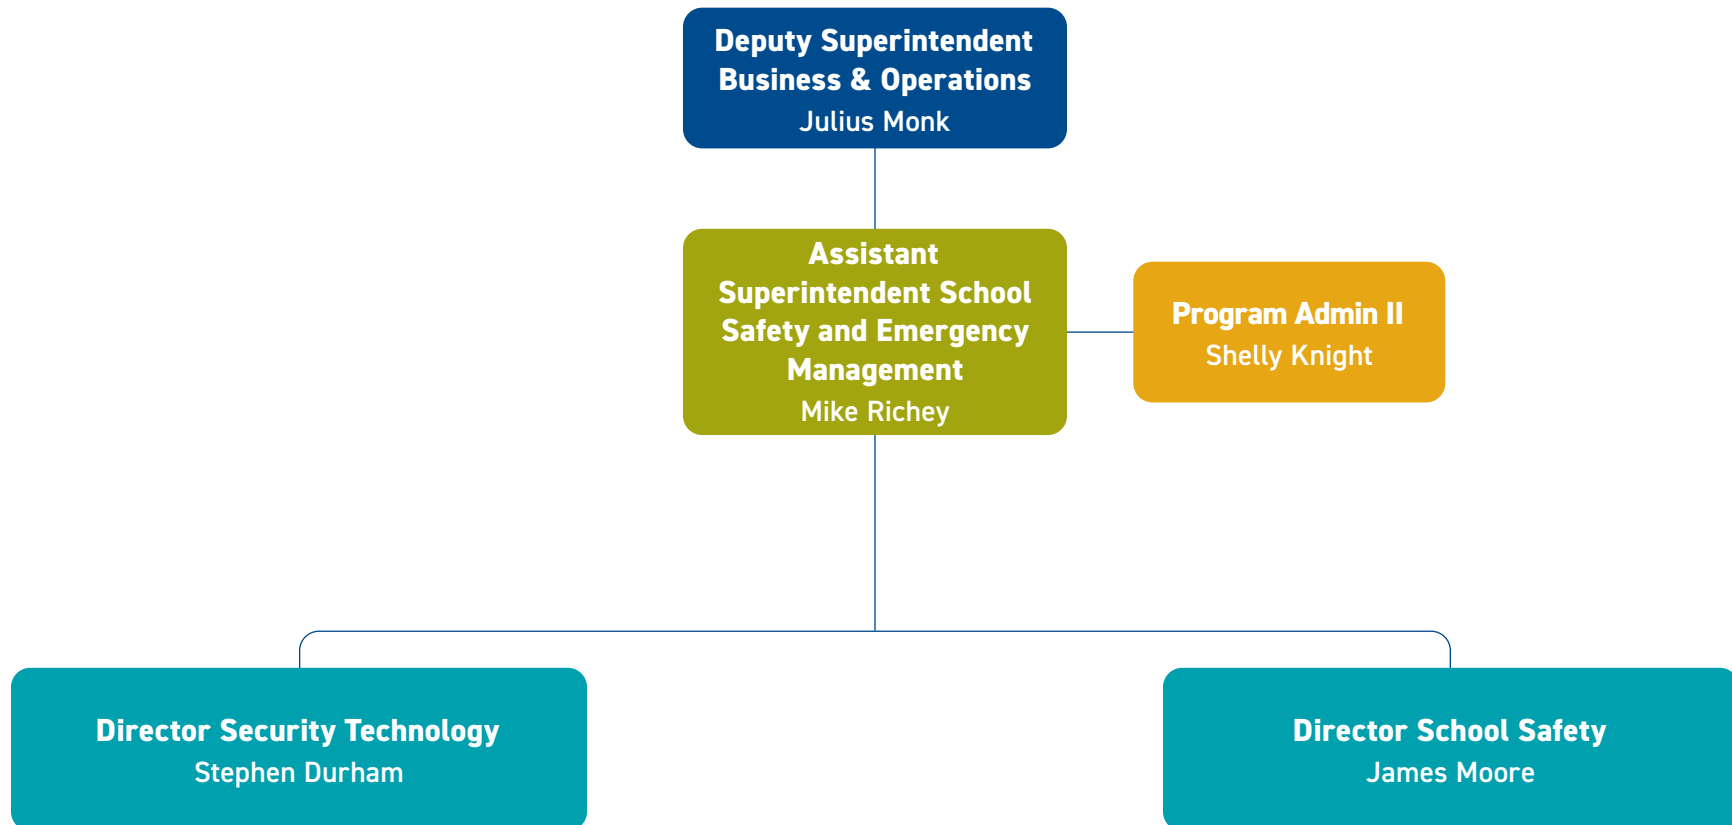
Deputy Superintendent
Business & Operations
Julius Monk

Assistant Superintendent School Safety and Emergency Management
Mike Richey

Program Admin II
Shelly Knight

Director Security Technology
Stephen Durham

Director School Safety
James Moore